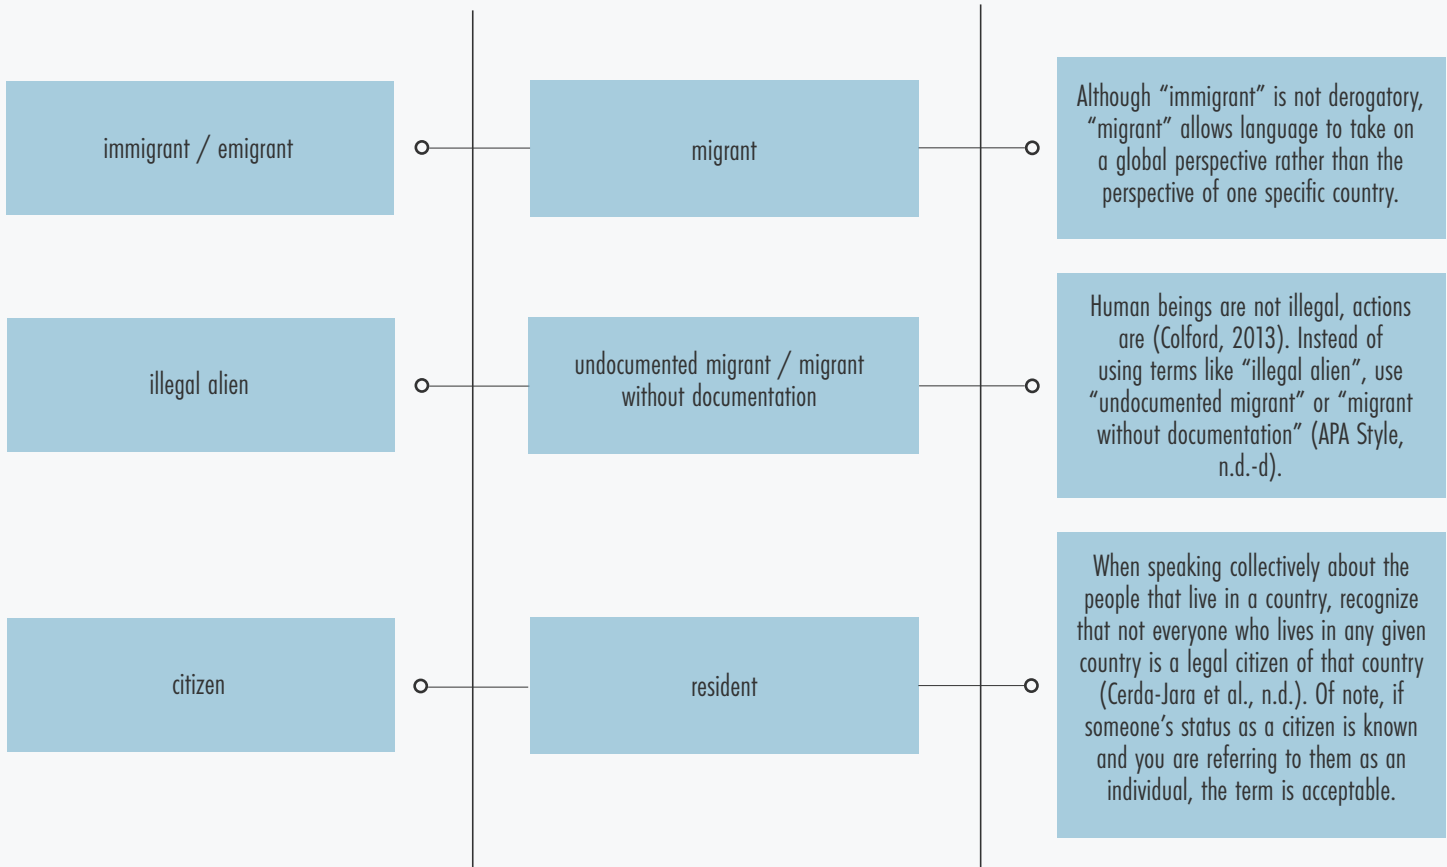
immigrant / emigrant

migrant

Although “immigrant” is not derogatory, “migrant” allows language to take on a global perspective rather than the perspective of one specific country.

illegal alien

undocumented migrant / migrant without documentation

Human beings are not illegal, actions are (Colford, 2013). Instead of using terms like “illegal alien”, use “undocumented migrant” or “migrant without documentation” (APA Style, n.d.-d).

citizen

resident

When speaking collectively about the people that live in a country, recognize that not everyone who lives in any given country is a legal citizen of that country (Cerda-Jara et al., n.d.). Of note, if someone’s status as a citizen is known and you are referring to them as an individual, the term is acceptable.